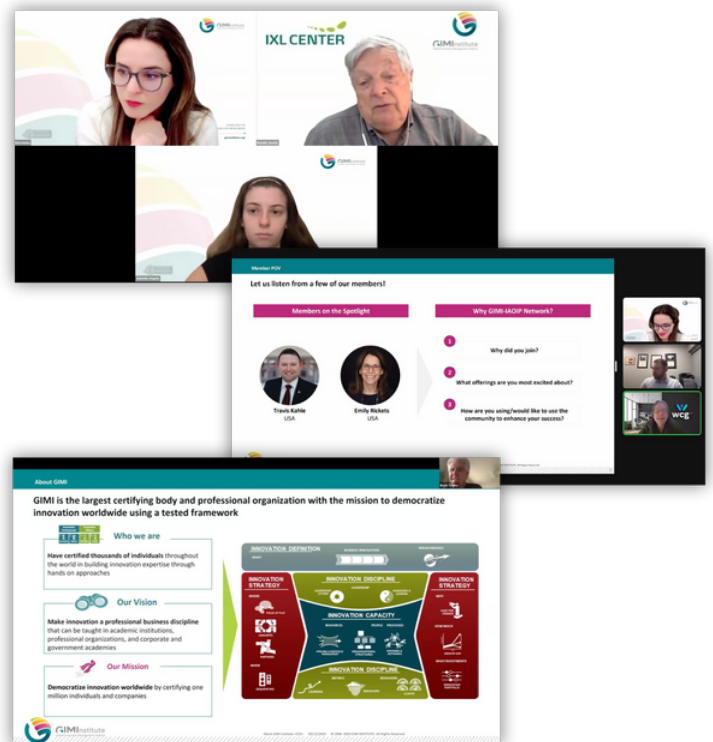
GIMI institute

IXL CENTER

GIMI institute

GIMI institute

Member POV

Let us listen from a few of our members!

Members on the Spotlight

Why GIMI-IAOIP Network?

Travis Kahle
USA

Emily Rickets
USA

1 Why did you join?

2 What offerings are you most excited about?

3 How are you using/would like to use the community to enhance your success?

WCG

About GIMI

GIMI is the largest certifying body and professional organization with the mission to democratize innovation worldwide using a tested framework

Who we are

Have certified thousands of individuals throughout the world in building innovation expertise through hands on approaches

Our Vision

Make innovation a professional business discipline that can be taught in academic institutions, professional organizations, and corporate and government academies

Our Mission

Democratize innovation worldwide by certifying one million individuals and companies

INNOVATION DEFINITION

INNOVATION STRATEGY

INNOVATION DISCIPLINE

INNOVATION CAPACITY

INNOVATION DISCIPLINE

INNOVATION STRATEGY

GIMI institute